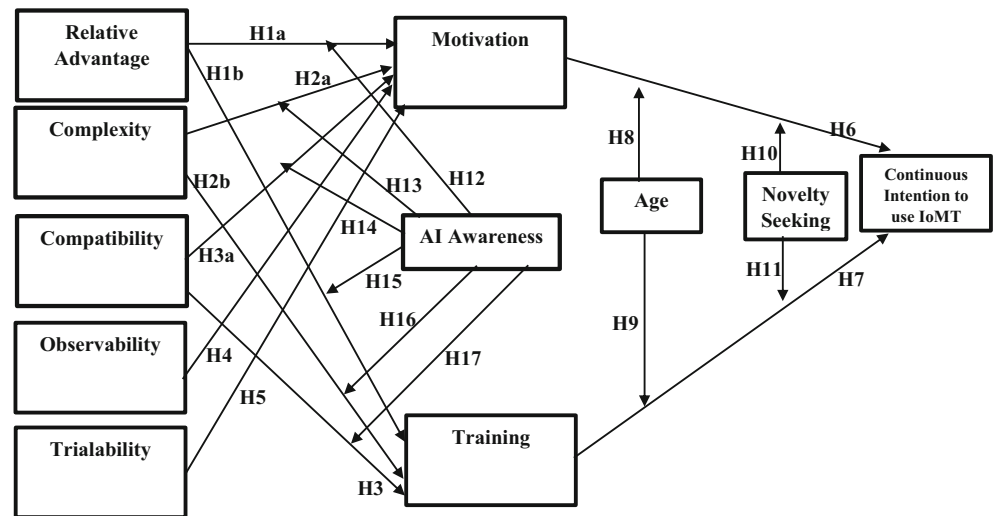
Relative Advantage

H1a

Motivation

H1b

H2a

Complexity

H8

H6

H10

H2b

H13

H12

Age

Novelty Seeking

Continuous Intention to use IoMT

Compatibility

H14

AI Awareness

H3a

H15

H11

H7

H9

H16

Observability

H17

H4

H5

Trialability

Training

H3